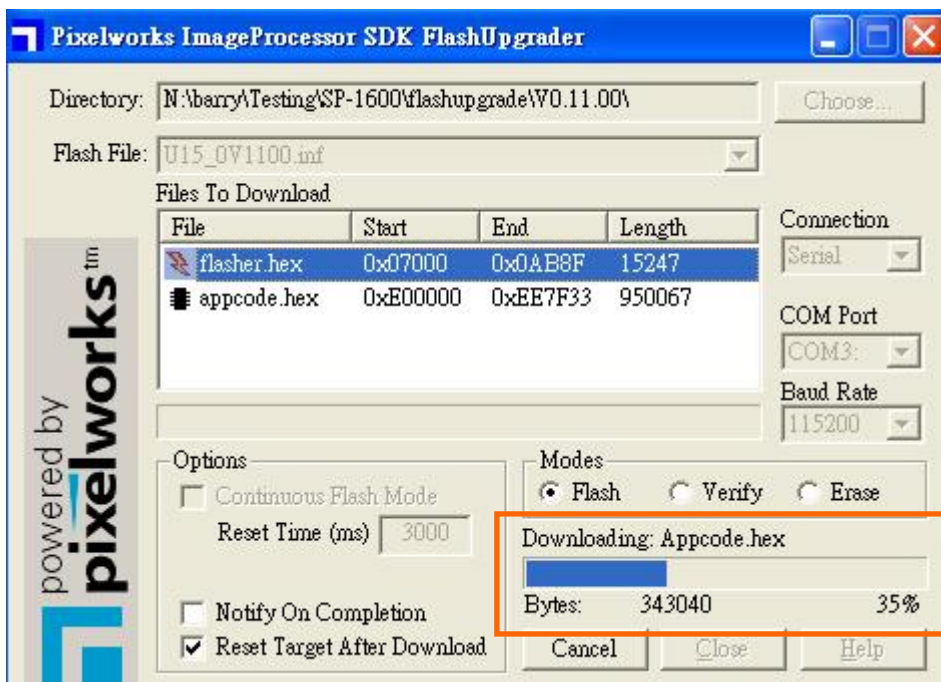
Pixelworks ImageProcessor SDK FlashUpgrader

Directory: N:\barry\Testing\SP-1600\flashupgrade\V0.11.00\

Choose...

Flash File: U15_0V1100.inf

Files To Download

| File | Start | End | Length |
|---|---|---|---|
| flasher.hex | 0x07000 | 0x0AB8F | 15247 |
| appcode.hex | 0xE00000 | 0xEE7F33 | 950067 |

Connection
Serial

COM Port
COM3:

Baud Rate
115200

powered by pixelworks™

Options

Continuous Flash Mode

Reset Time (ms) 3000

Notify On Completion

Reset Target After Download

Modes

Flash Verify Erase

Downloading: Appcode.hex

Bytes: 343040 35%

Cancel Close Help